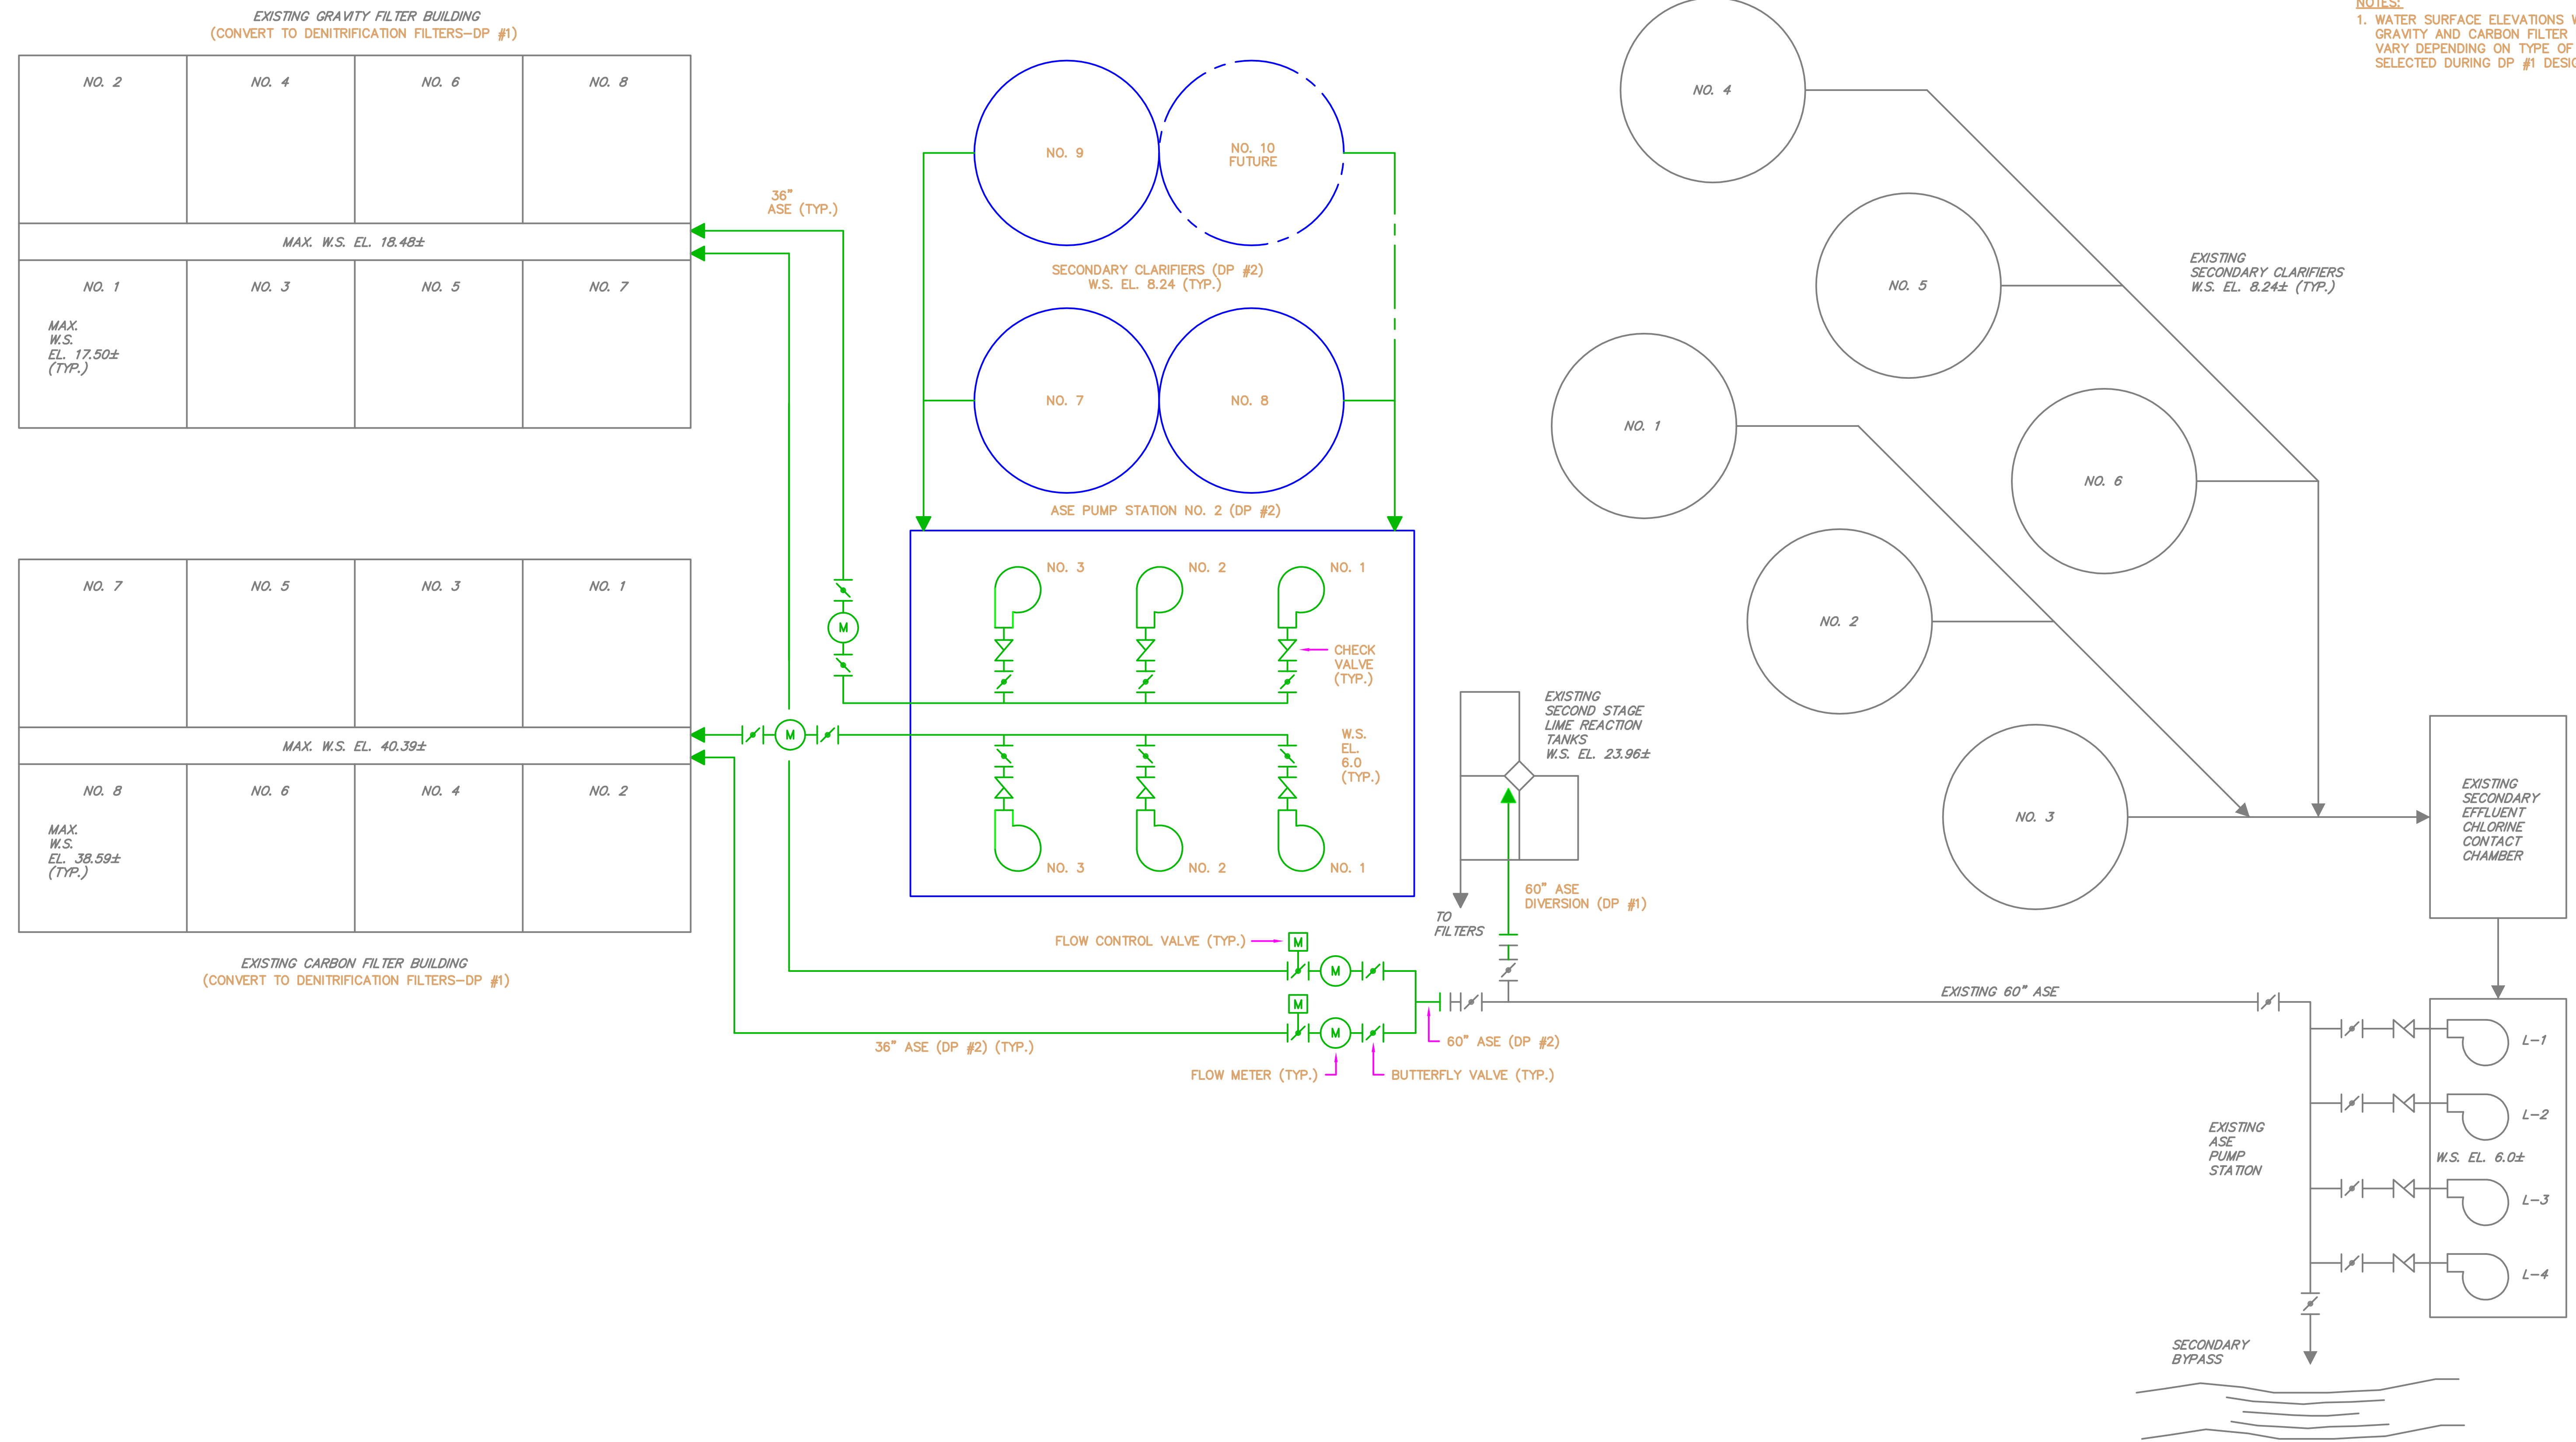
EXISTING GRAVITY FILTER BUILDING
(CONVERT TO DENITRIFICATION FILTERS–DP #1)

NO. 2
NO. 4
NO. 6
NO. 8

MAX. W.S. EL. 18.48±

NO. 1
NO. 3
NO. 5
NO. 7

MAX. W.S. EL. 17.50± (TYP.)

NO. 7
NO. 5
NO. 3
NO. 1

MAX. W.S. EL. 40.39±

NO. 8
NO. 6
NO. 4
NO. 2

MAX. W.S. EL. 38.59± (TYP.)

EXISTING CARBON FILTER BUILDING
(CONVERT TO DENITRIFICATION FILTERS–DP #1)

36" ASE (TYP.)

NO. 9
NO. 10 FUTURE

SECONDARY CLARIFIERS (DP #2)
W.S. EL. 8.24 (TYP.)

NO. 7
NO. 8

ASE PUMP STATION NO. 2 (DP #2)

NO. 3
NO. 2
NO. 1
M
CHECK VALVE (TYP.)
M
W.S. EL. 6.0 (TYP.)
NO. 3
NO. 2
NO. 1

FLOW CONTROL VALVE (TYP.)
M
M
M
M
36" ASE (DP #2) (TYP.)
FLOW METER (TYP.)
BUTTERFLY VALVE (TYP.)
60" ASE (DP #2)
60" ASE DIVERSION (DP #1)
TO FILTERS

EXISTING SECOND STAGE LIME REACTION TANKS W.S. EL. 23.96±

NOTES:
1. WATER SURFACE ELEVATIONS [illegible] GRAVITY AND CARBON FILTER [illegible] VARY DEPENDING ON TYPE OF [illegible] SELECTED DURING DP #1 DESI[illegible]

NO. 4
NO. 5
NO. 1
NO. 6
NO. 2
NO. 3

EXISTING SECONDARY CLARIFIERS W.S. EL. 8.24± (TYP.)

EXISTING SECONDARY EFFLUENT CHLORINE CONTACT CHAMBER

EXISTING 60" ASE

L–1
L–2
W.S. EL. 6.0±
L–3
L–4

EXISTING ASE PUMP STATION

SECONDARY BYPASS